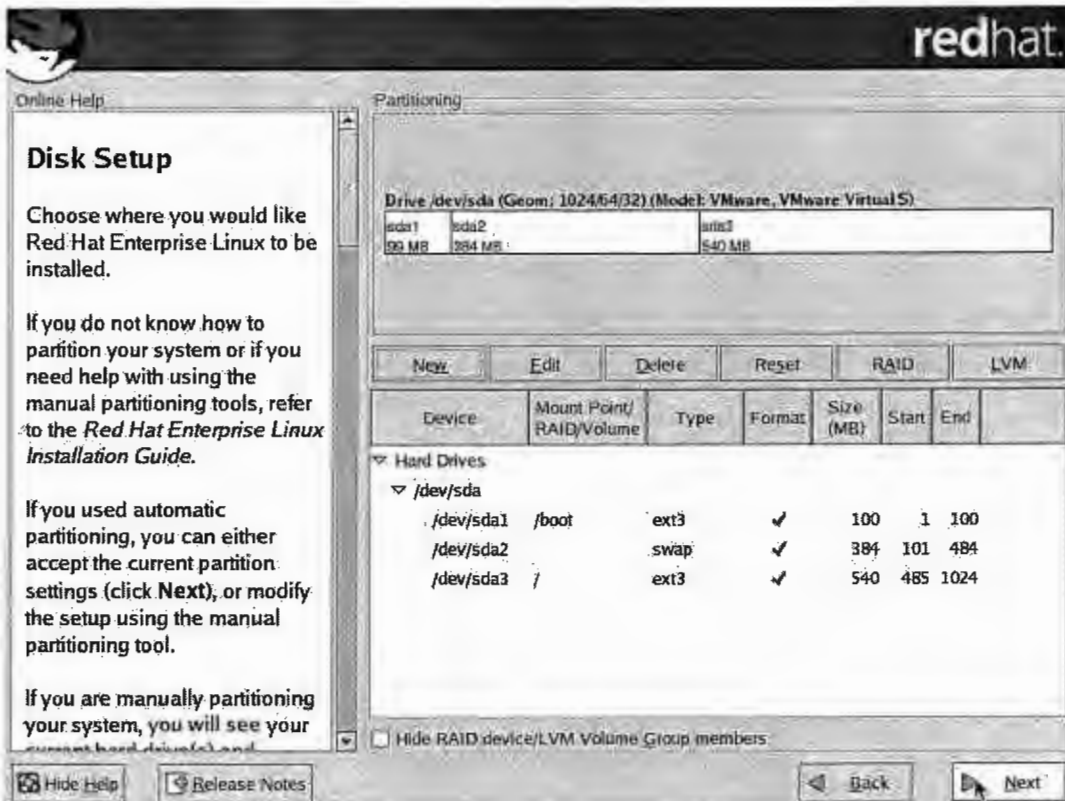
redhat.

Online Help

Disk Setup

Choose where you would like Red Hat Enterprise Linux to be installed.

If you do not know how to partition your system or if you need help with using the manual partitioning tools, refer to the *Red Hat Enterprise Linux Installation Guide*.

If you used automatic partitioning, you can either accept the current partition settings (click **Next**), or modify the setup using the manual partitioning tool.

If you are manually partitioning your system, you will see your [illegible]

Partitioning

Drive /dev/sda (Geom: 1024/64/32) (Model: VMware, VMware Virtual S)

sda1 99 MB | sda2 384 MB | sda3 540 MB

New | Edit | Delete | Reset | RAID | LVM

| Device | Mount Point/ RAID/Volume | Type | Format | Size (MB) | Start | End |
|---|---|---|---|---|---|---|
| Hard Drives | | | | | | |
| /dev/sda | | | | | | |
| /dev/sda1 | /boot | ext3 | ✓ | 100 | 1 | 100 |
| /dev/sda2 | | swap | ✓ | 384 | 101 | 484 |
| /dev/sda3 | / | ext3 | ✓ | 540 | 485 | 1024 |

Hide RAID device/LVM Volume Group members

Hide Help | Release Notes | Back | Next